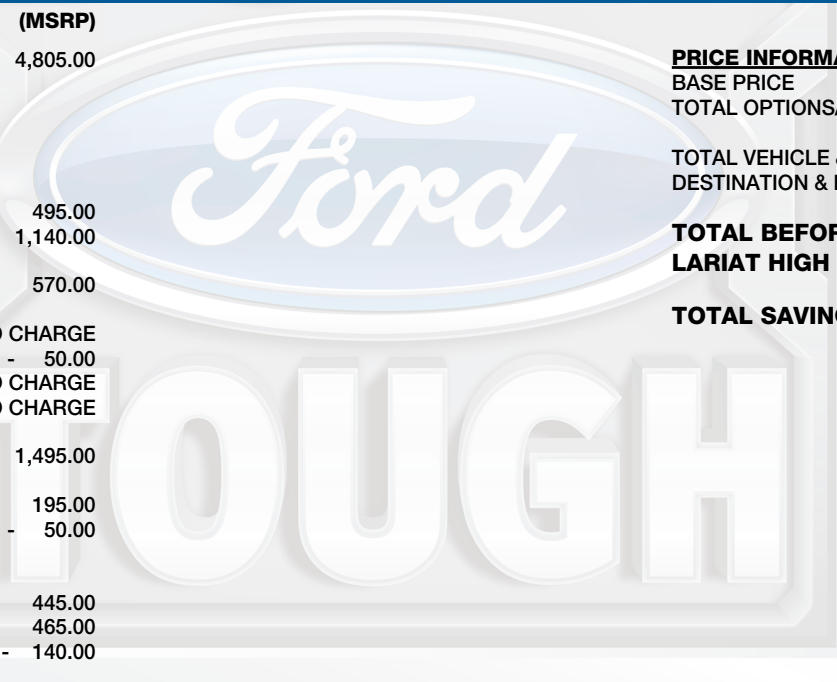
(MSRP)
4,805.00

495.00
1,140.00

570.00

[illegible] CHARGE
- 50.00
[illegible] CHARGE
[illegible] CHARGE

1,495.00

195.00
- 50.00

445.00
465.00
- 140.00

PRICE INFORMA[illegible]
BASE PRICE
TOTAL OPTIONS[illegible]

TOTAL VEHICLE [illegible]
DESTINATION & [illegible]

TOTAL BEFO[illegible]
LARIAT HIGH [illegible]

TOTAL SAVIN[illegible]

Ford

TOUGH